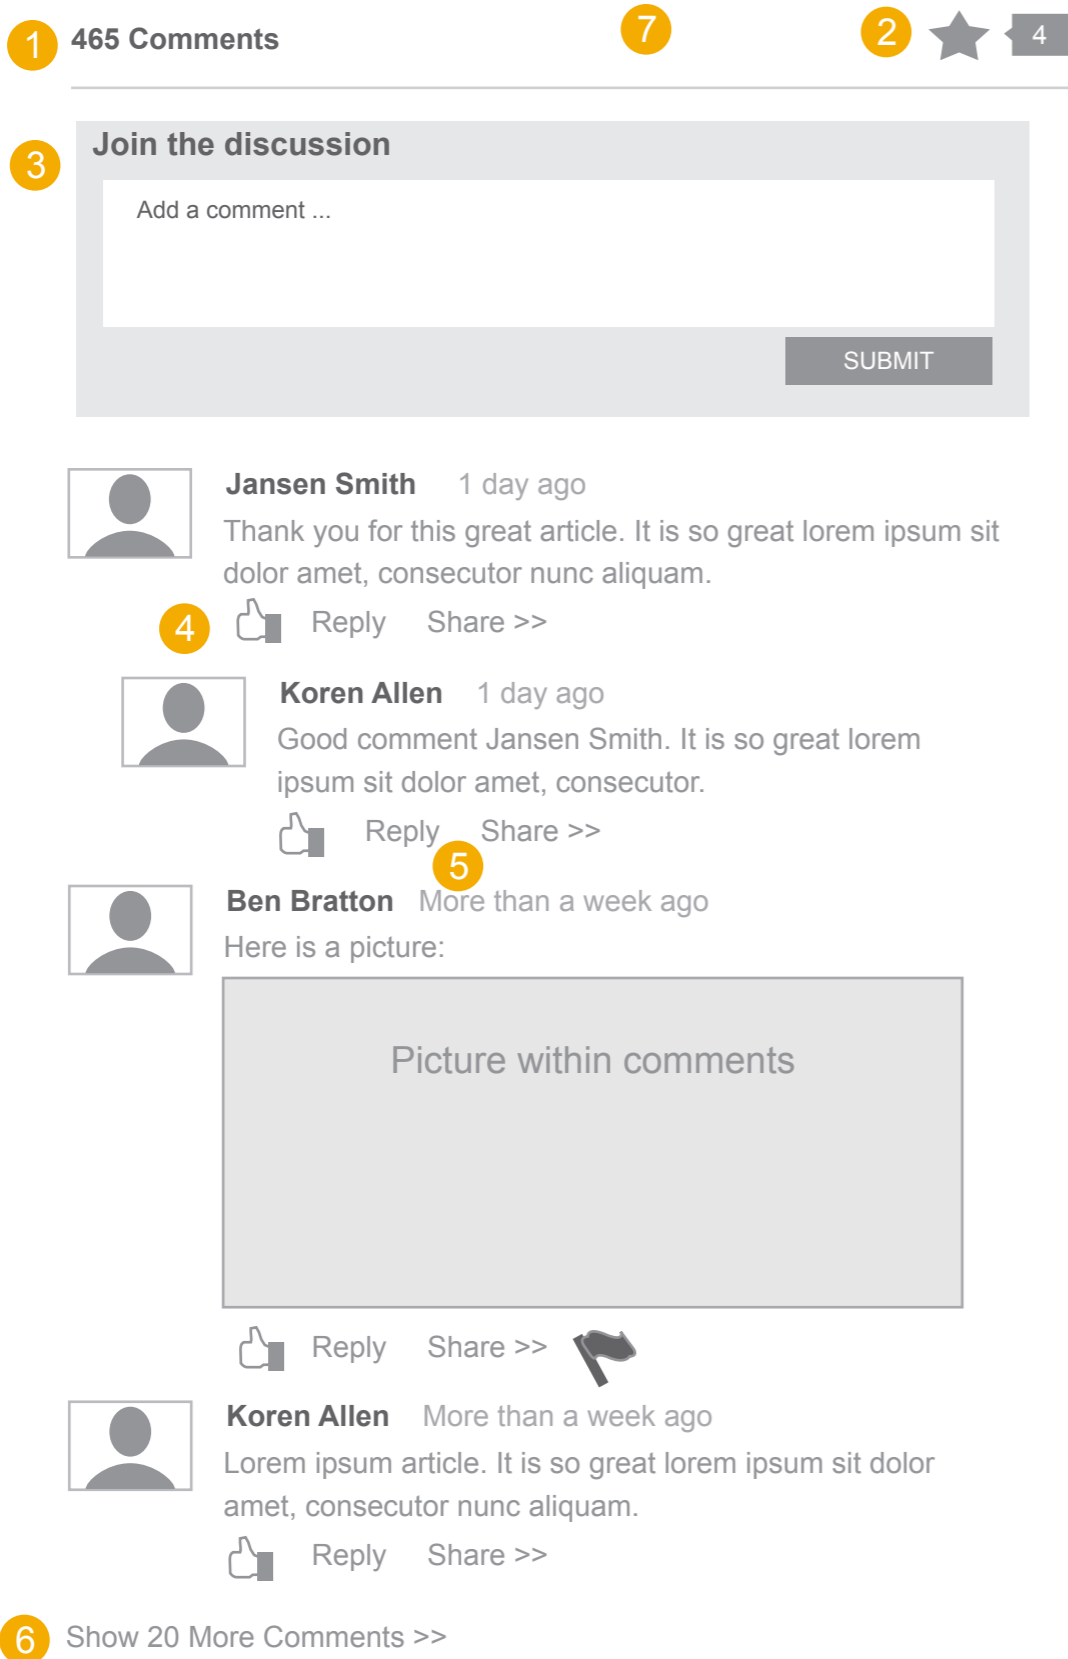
1 465 Comments

7

2 4

3 Join the discussion

Add a comment ...

SUBMIT

Jansen Smith 1 day ago

Thank you for this great article. It is so great lorem ipsum sit dolor amet, consecutor nunc aliquam.

4 Reply Share >>

Koren Allen 1 day ago

Good comment Jansen Smith. It is so great lorem ipsum sit dolor amet, consecutor.

Reply Share >>

5

Ben Bratton More than a week ago

Here is a picture:

Picture within comments

Reply Share >>

Koren Allen More than a week ago

Lorem ipsum article. It is so great lorem ipsum sit dolor amet, consecutor nunc aliquam.

Reply Share >>

6 Show 20 More Comments >>